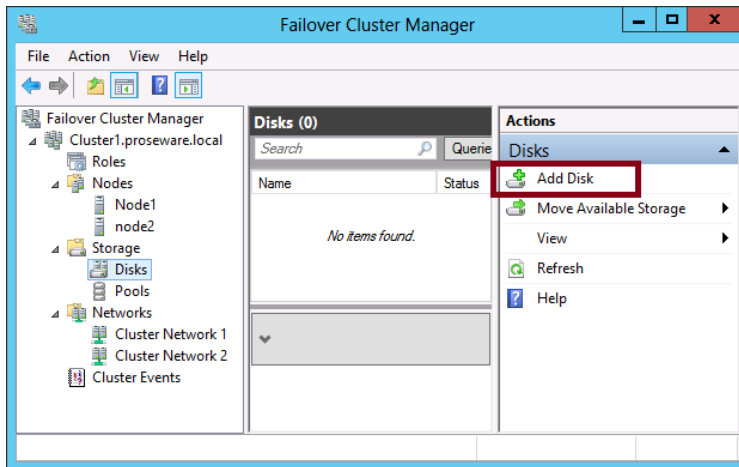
Failover Cluster Manager

File Action View Help

Failover Cluster Manager
Cluster1.proseware.local
Roles
Nodes
Node1
node2
Storage
Disks
Pools
Networks
Cluster Network 1
Cluster Network 2
Cluster Events

Disks (0)
Search
Querie
Name
Status
No items found.

Actions
Disks
Add Disk
Move Available Storage
View
Refresh
Help